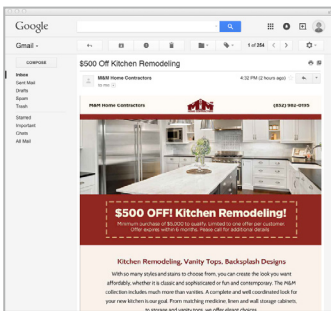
Google

Gmail -

1 of 254

COMPOSE

Inbox
Sent Mail
Drafts
Spam
Trash

Starred
Important
Chats
All Mail

$500 Off Kitchen Remodeling

M&M Home Contractors
to me

4:32 PM (2 hours ago)

M&M Home Contractors

(832) 982-0795

$500 OFF! Kitchen Remodeling!

Minimum purchase of $5,000 to qualify. Limited to one offer per customer. Offer expires within 6 months. Please call for additional details!

Kitchen Remodeling, Vanity Tops, Backsplash Designs

With so many styles and stains to choose from, you can create the look you want affordably, whether it is classic and sophisticated or fun and contemporary. The M&M collection includes much more than vanities. A complete and well-coordinated look for your new kitchen is our goal. From matching medicine, linen and wall storage cabinets, to storage and vanity tops, we offer elegant choices.